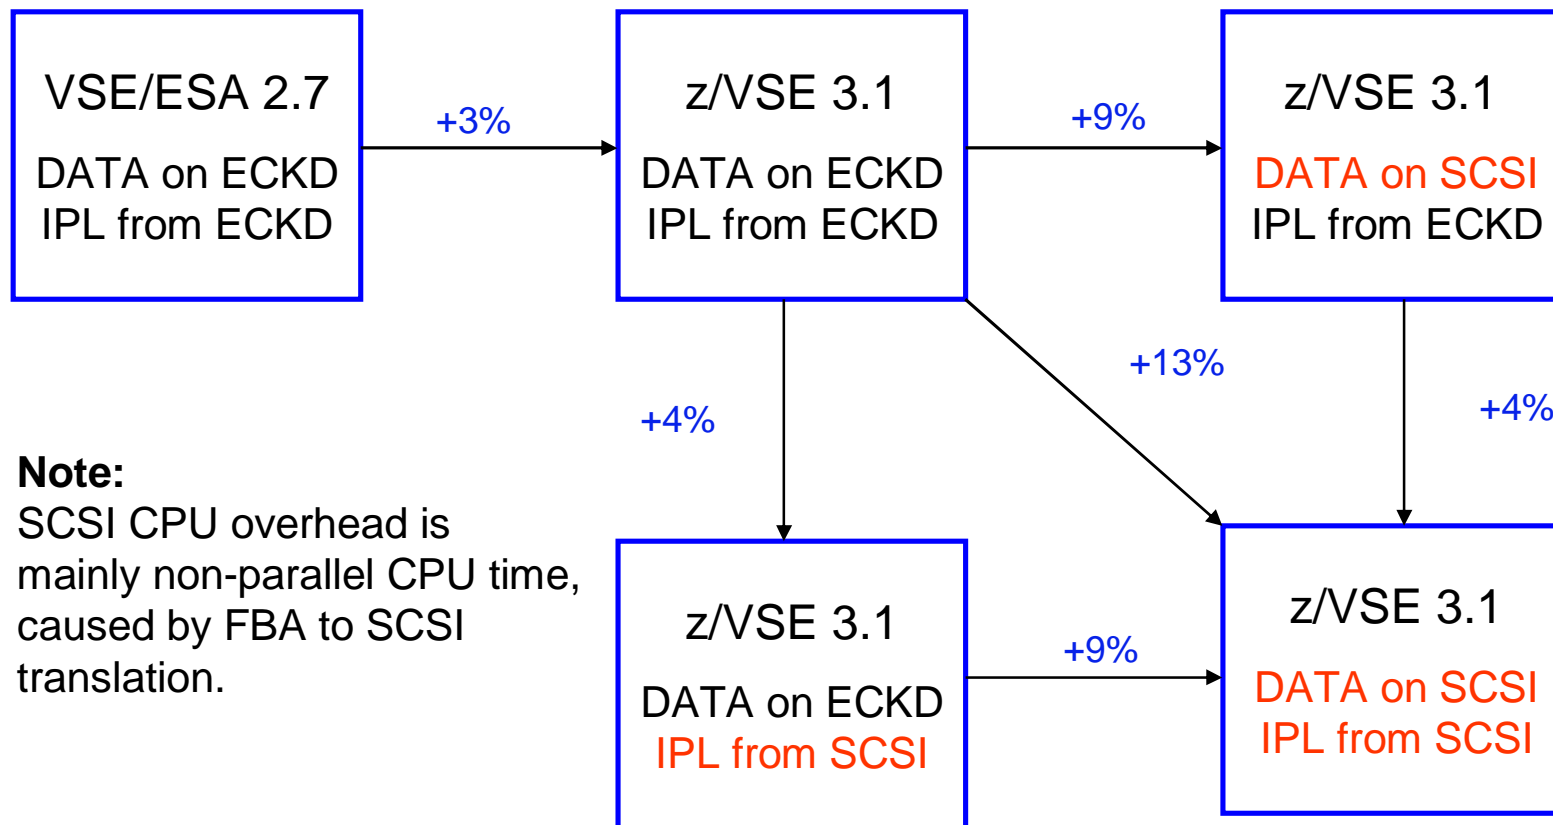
VSE/ESA 2.7
DATA on ECKD
IPL from ECKD

+3%

z/VSE 3.1
DATA on ECKD
IPL from ECKD

+9%

z/VSE 3.1
DATA on SCSI
IPL from ECKD

+13%

+4%

+4%

Note:
SCSI CPU overhead is mainly non-parallel CPU time, caused by FBA to SCSI translation.

z/VSE 3.1
DATA on ECKD
IPL from SCSI

+9%

z/VSE 3.1
DATA on SCSI
IPL from SCSI